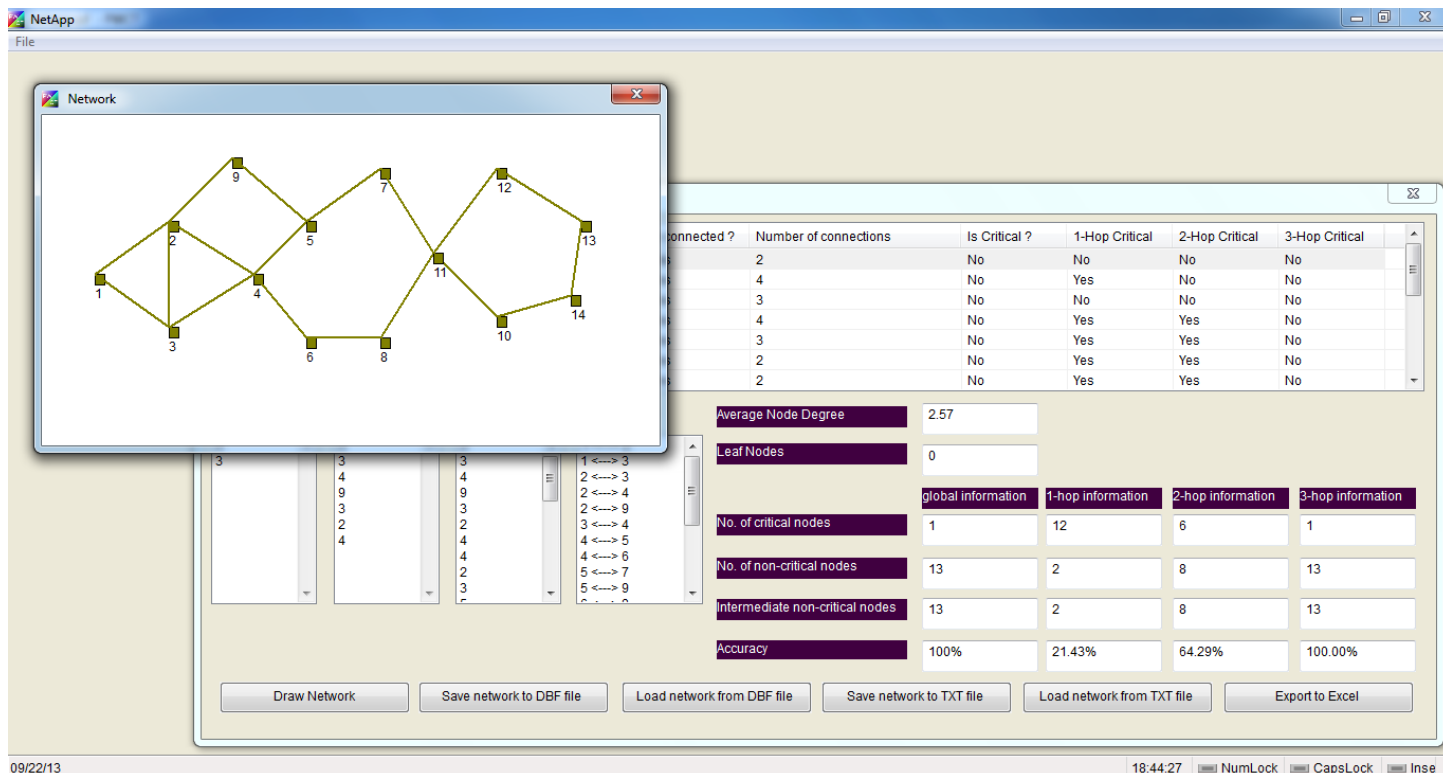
NetApp
File

Network

9
7
12
2
5
13
11
1
4
14
10
3
6
8

| connected ? | Number of connections | Is Critical ? | 1-Hop Critical | 2-Hop Critical | 3-Hop Critical |
|---|---|---|---|---|---|
| | 2 | No | No | No | No |
| | 4 | No | Yes | No | No |
| | 3 | No | No | No | No |
| | 4 | No | Yes | Yes | No |
| | 3 | No | Yes | Yes | No |
| | 2 | No | Yes | Yes | No |
| | 2 | No | Yes | Yes | No |

3

3
4
9
3
2
4

3
4
9
3
2
4
4
2
3

1 <---> 3
2 <---> 3
2 <---> 4
2 <---> 9
3 <---> 4
4 <---> 5
4 <---> 6
5 <---> 7
5 <---> 9

Average Node Degree 2.57
Leaf Nodes 0

| | global information | 1-hop information | 2-hop information | 3-hop information |
|---|---|---|---|---|
| No. of critical nodes | 1 | 12 | 6 | 1 |
| No. of non-critical nodes | 13 | 2 | 8 | 13 |
| Intermediate non-critical nodes | 13 | 2 | 8 | 13 |
| Accuracy | 100% | 21.43% | 64.29% | 100.00% |

Draw Network
Save network to DBF file
Load network from DBF file
Save network to TXT file
Load network from TXT file
Export to Excel

09/22/13
18:44:27 NumLock CapsLock Inse